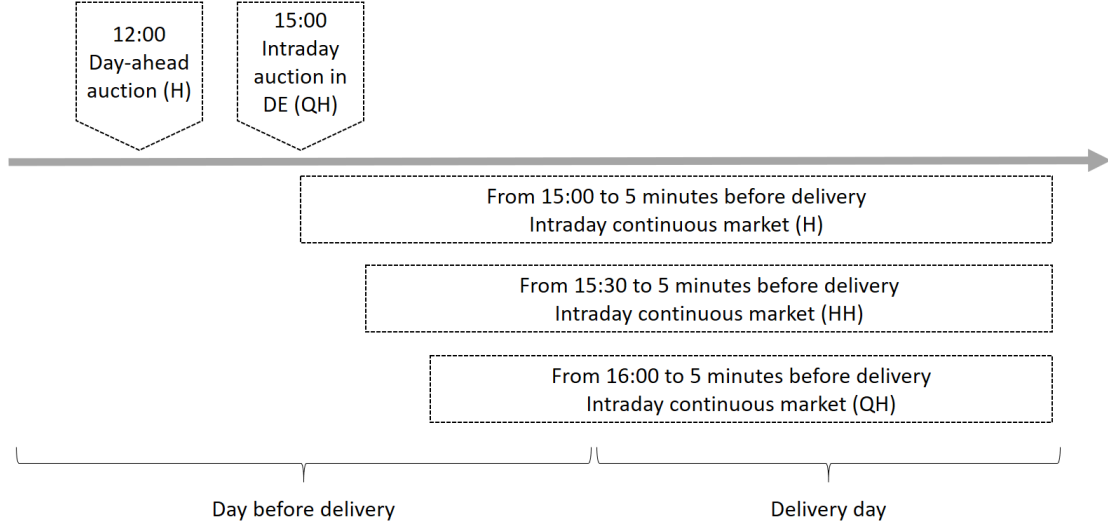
12:00
Day-ahead auction (H)

15:00
Intraday auction in DE (QH)

From 15:00 to 5 minutes before delivery
Intraday continuous market (H)

From 15:30 to 5 minutes before delivery
Intraday continuous market (HH)

From 16:00 to 5 minutes before delivery
Intraday continuous market (QH)

Day before delivery

Delivery day